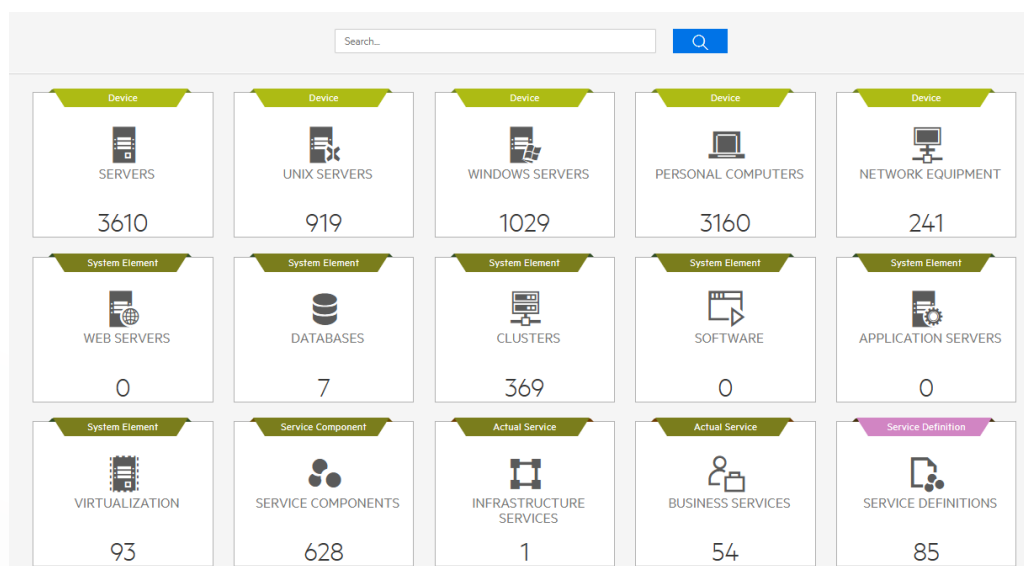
Search...

Device
SERVERS
3610

Device
UNIX SERVERS
919

Device
WINDOWS SERVERS
1029

Device
PERSONAL COMPUTERS
3160

Device
NETWORK EQUIPMENT
241

System Element
WEB SERVERS
0

System Element
DATABASES
7

System Element
CLUSTERS
369

System Element
SOFTWARE
0

System Element
APPLICATION SERVERS
0

System Element
VIRTUALIZATION
93

Service Component
SERVICE COMPONENTS
628

Actual Service
INFRASTRUCTURE SERVICES
1

Actual Service
BUSINESS SERVICES
54

Service Definition
SERVICE DEFINITIONS
85